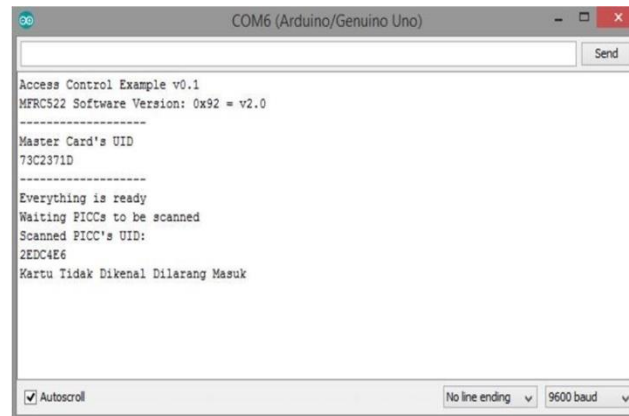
COM6 (Arduino/Genuino Uno)

Send

Access Control Example v0.1
MFRC522 Software Version: 0x92 = v2.0
-------------------
Master Card's UID
73C2371D
-------------------
Everything is ready
Waiting PICCs to be scanned
Scanned PICC's UID:
2EDC4E6
Kartu Tidak Dikenal Dilarang Masuk

Autoscroll

No line ending

9600 baud